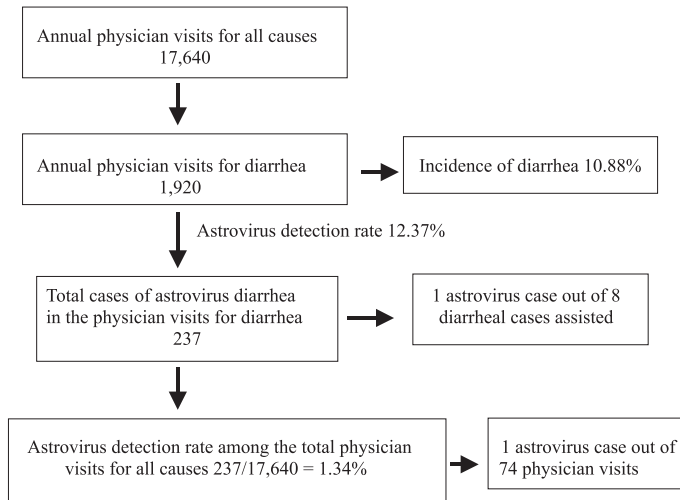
Annual physician visits for all causes
17,640

Annual physician visits for diarrhea
1,920

Incidence of diarrhea 10.88%

Astrovirus detection rate 12.37%

Total cases of astrovirus diarrhea in the physician visits for diarrhea
237

1 astrovirus case out of 8 diarrheal cases assisted

Astrovirus detection rate among the total physician visits for all causes 237/17,640 = 1.34%

1 astrovirus case out of 74 physician visits